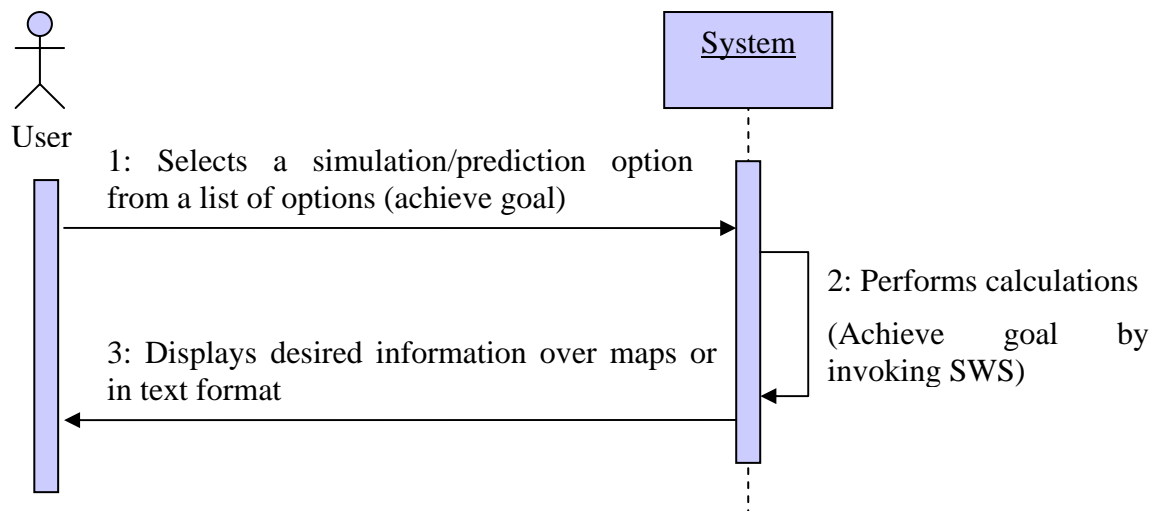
System

User

1: Selects a simulation/prediction option from a list of options (achieve goal)

2: Performs calculations

(Achieve goal by invoking SWS)

3: Displays desired information over maps or in text format